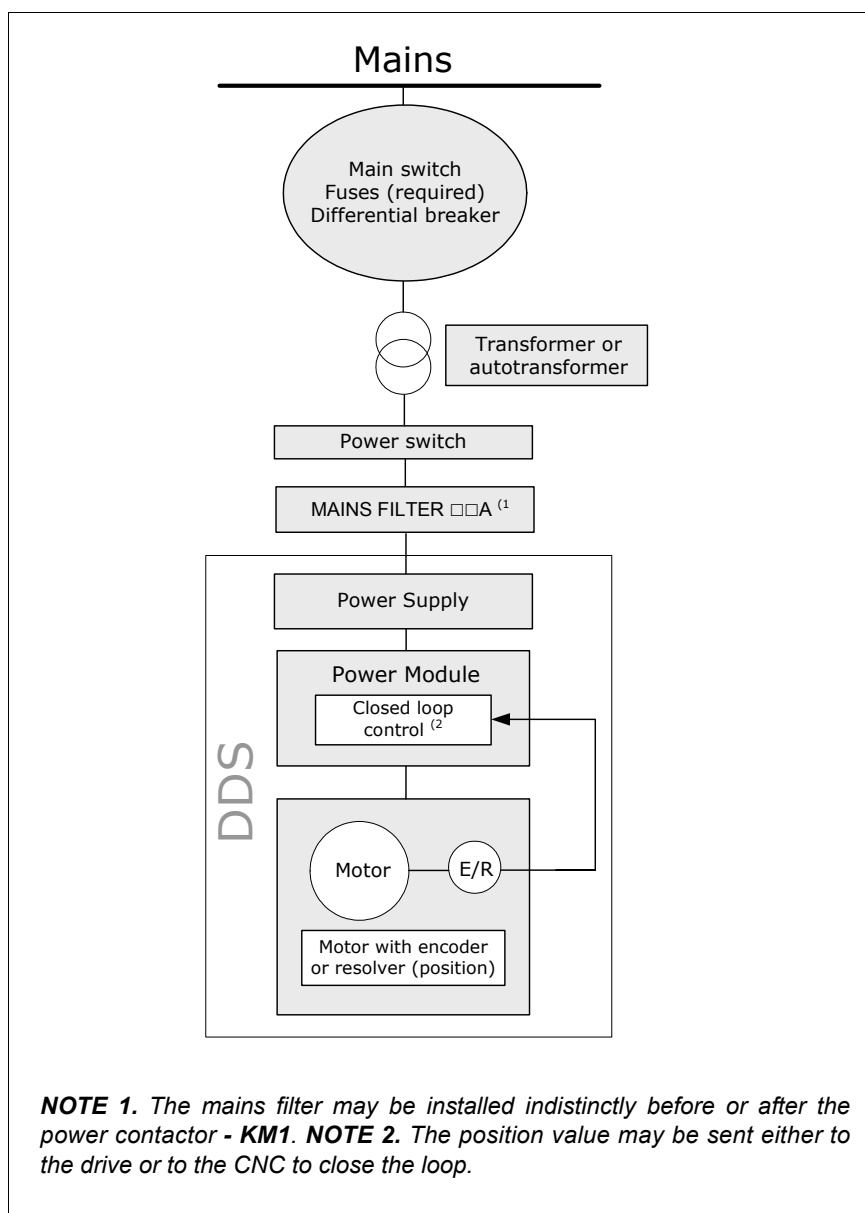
Mains

Main switch
Fuses (required)
Differential breaker

Transformer or autotransformer

Power switch

MAINS FILTER □□A $^{(1}$

DDS

Power Supply

Power Module

Closed loop control $^{(2}$

Motor

E/R

Motor with encoder or resolver (position)

***NOTE 1.*** *The mains filter may be installed indistinctly before or after the power contactor* ***- KM1***. ***NOTE 2.*** *The position value may be sent either to the drive or to the CNC to close the loop.*